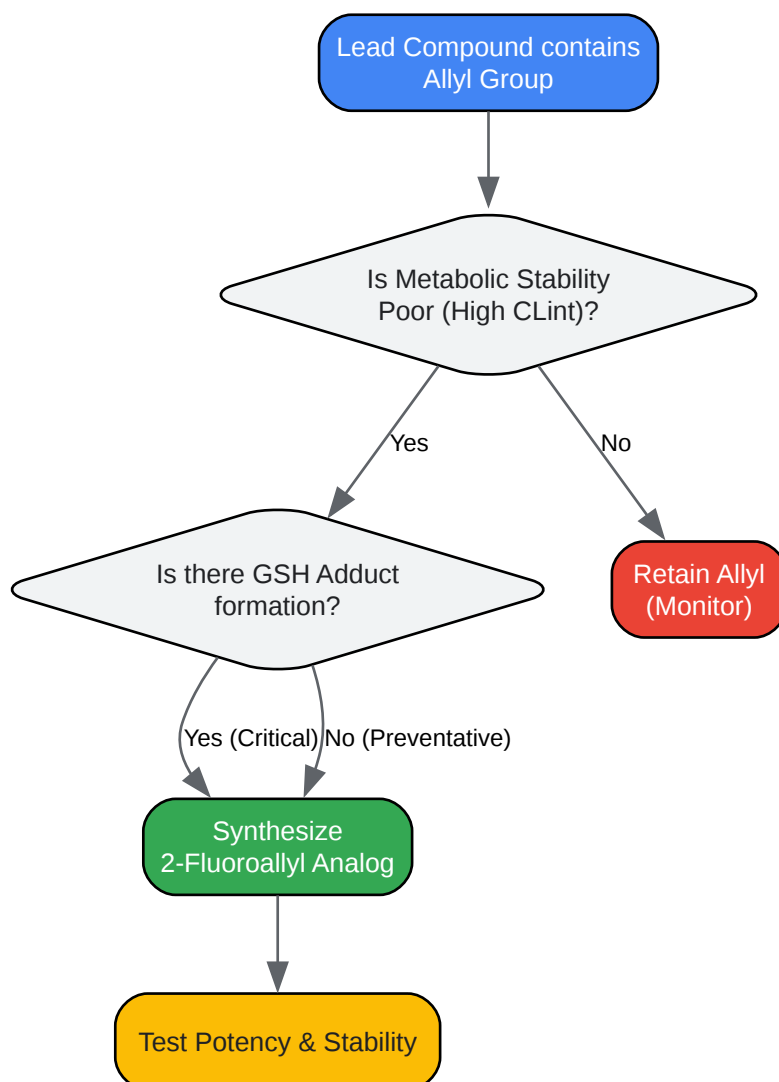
Lead Compound contains Allyl Group

Is Metabolic Stability Poor (High CLint)?

Yes

No

Is there GSH Adduct formation?

Retain Allyl (Monitor)

Yes (Critical)

No (Preventative)

Synthesize 2-Fluoroallyl Analog

Test Potency & Stability